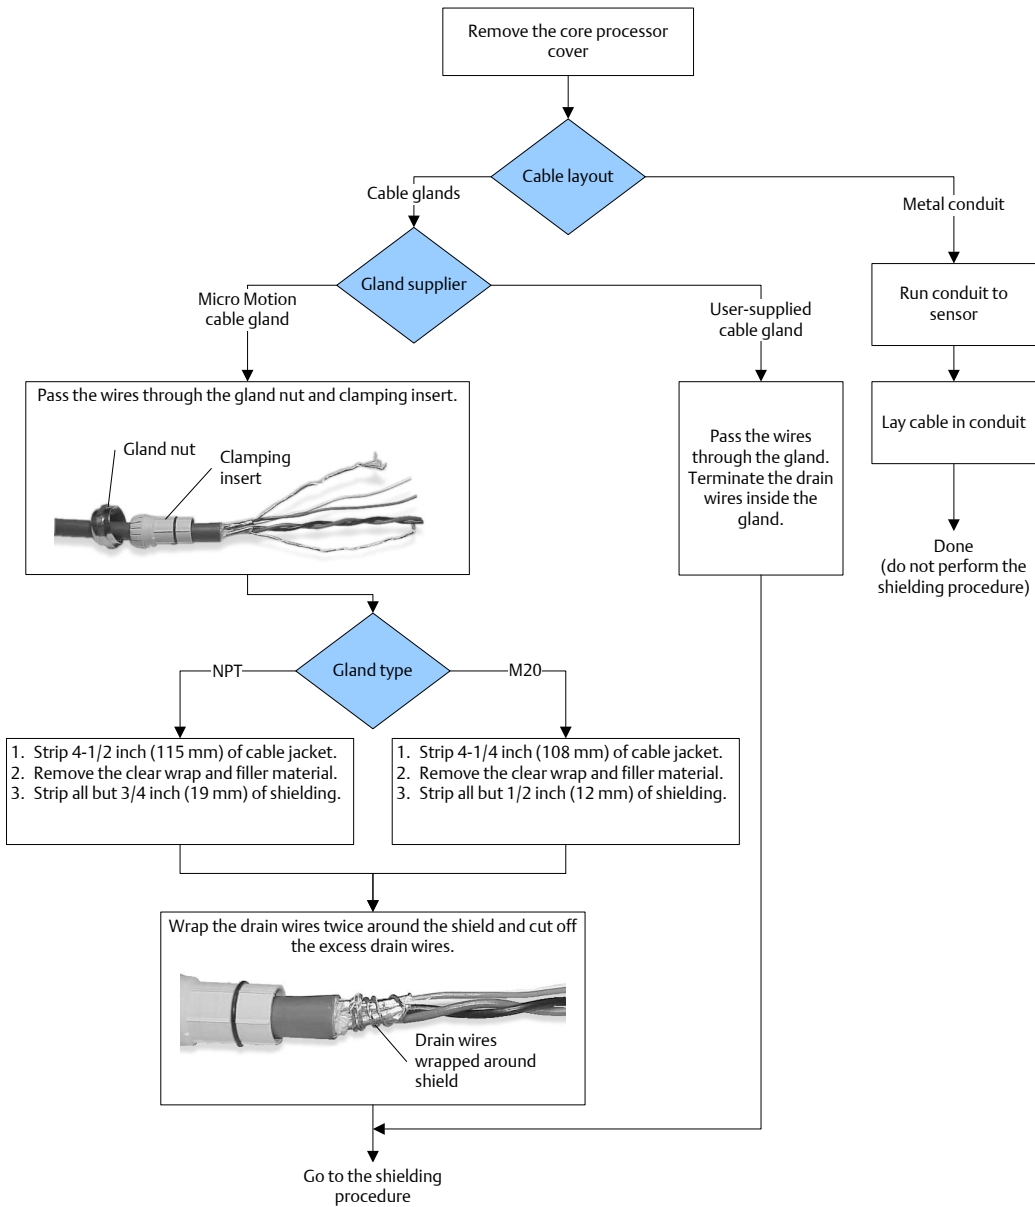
Remove the core processor cover

Cable layout

Cable glands

Metal conduit

Gland supplier

Micro Motion cable gland

User-supplied cable gland

Run conduit to sensor

Lay cable in conduit

Done (do not perform the shielding procedure)

Pass the wires through the gland nut and clamping insert.

Gland nut

Clamping insert

Pass the wires through the gland. Terminate the drain wires inside the gland.

Gland type

NPT

M20

1. Strip 4-1/2 inch (115 mm) of cable jacket.
2. Remove the clear wrap and filler material.
3. Strip all but 3/4 inch (19 mm) of shielding.

1. Strip 4-1/4 inch (108 mm) of cable jacket.
2. Remove the clear wrap and filler material.
3. Strip all but 1/2 inch (12 mm) of shielding.

Wrap the drain wires twice around the shield and cut off the excess drain wires.

Drain wires wrapped around shield

Go to the shielding procedure